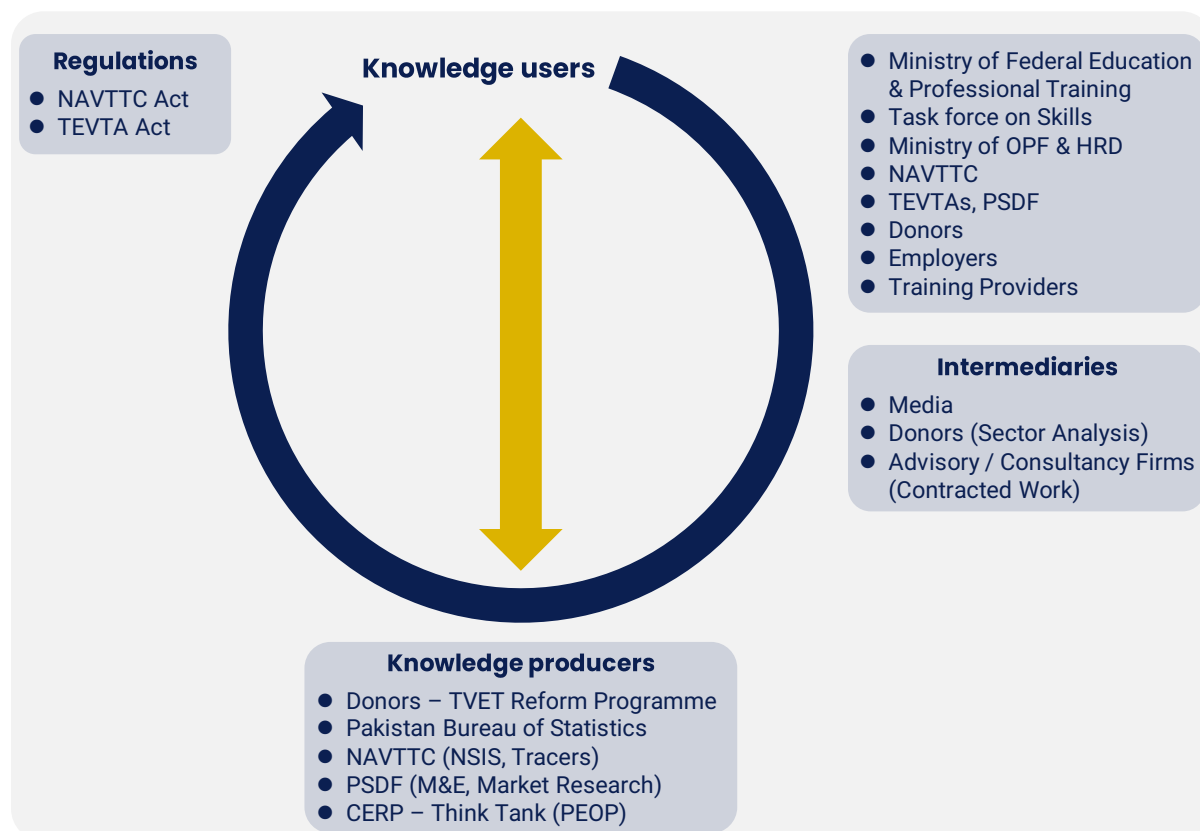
Regulations
- NAVTTC Act
- TEVTA Act

Knowledge users

- Ministry of Federal Education & Professional Training
- Task force on Skills
- Ministry of OPF & HRD
- NAVTTC
- TEVTAs, PSDF
- Donors
- Employers
- Training Providers

Intermediaries
- Media
- Donors (Sector Analysis)
- Advisory / Consultancy Firms (Contracted Work)

Knowledge producers
- Donors – TVET Reform Programme
- Pakistan Bureau of Statistics
- NAVTTC (NSIS, Tracers)
- PSDF (M&E, Market Research)
- CERP – Think Tank (PEOP)